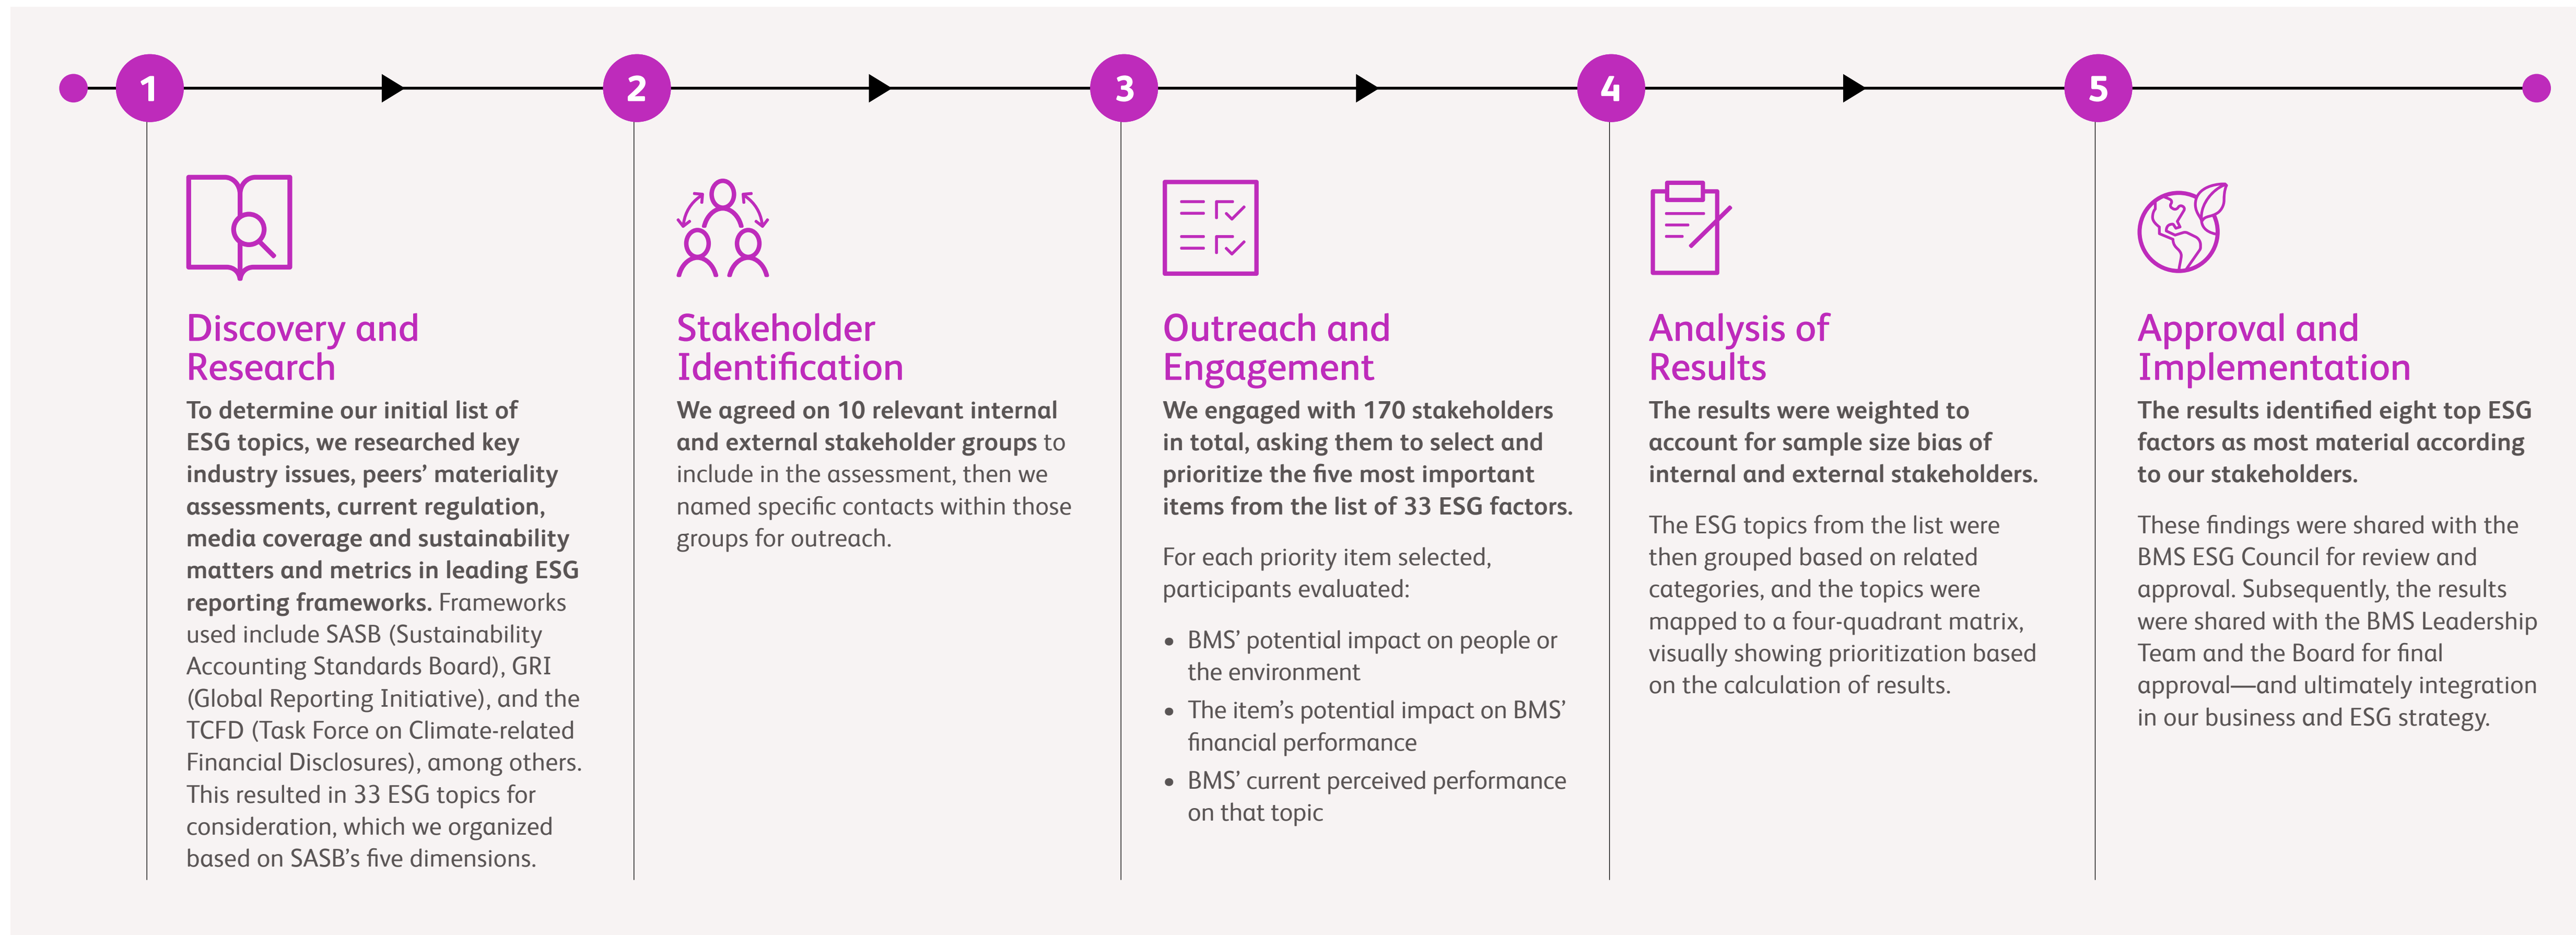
1

Discovery and Research

To determine our initial list of ESG topics, we researched key industry issues, peers' materiality assessments, current regulation, media coverage and sustainability matters and metrics in leading ESG reporting frameworks. Frameworks used include SASB (Sustainability Accounting Standards Board), GRI (Global Reporting Initiative), and the TCFD (Task Force on Climate-related Financial Disclosures), among others. This resulted in 33 ESG topics for consideration, which we organized based on SASB's five dimensions.

2

Stakeholder Identification

We agreed on 10 relevant internal and external stakeholder groups to include in the assessment, then we named specific contacts within those groups for outreach.

3

Outreach and Engagement

We engaged with 170 stakeholders in total, asking them to select and prioritize the five most important items from the list of 33 ESG factors.

For each priority item selected, participants evaluated:

- BMS' potential impact on people or the environment
- The item's potential impact on BMS' financial performance
- BMS' current perceived performance on that topic

4

Analysis of Results

The results were weighted to account for sample size bias of internal and external stakeholders.

The ESG topics from the list were then grouped based on related categories, and the topics were mapped to a four-quadrant matrix, visually showing prioritization based on the calculation of results.

5

Approval and Implementation

The results identified eight top ESG factors as most material according to our stakeholders.

These findings were shared with the BMS ESG Council for review and approval. Subsequently, the results were shared with the BMS Leadership Team and the Board for final approval—and ultimately integration in our business and ESG strategy.